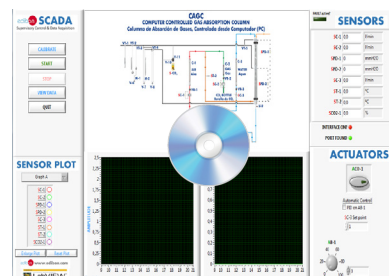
SCADA
Supervisory Control & Data Acquisition

CALIBRATE
START
STOP
EDIBON
QUIT

CAGC
COMPUTER CONTROLLED GAS ABSORPTION COLUMN
Columna de Absorción de Gases, Controlada desde Computador (PC)

SENSORS
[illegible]
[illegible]
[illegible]
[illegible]
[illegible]
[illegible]
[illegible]

INTERFACE ON
PORT FOUND

ACTUATORS
AC-3
Automatic Control
SC-1 Set point

SENSOR PLOT
Graph A
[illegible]